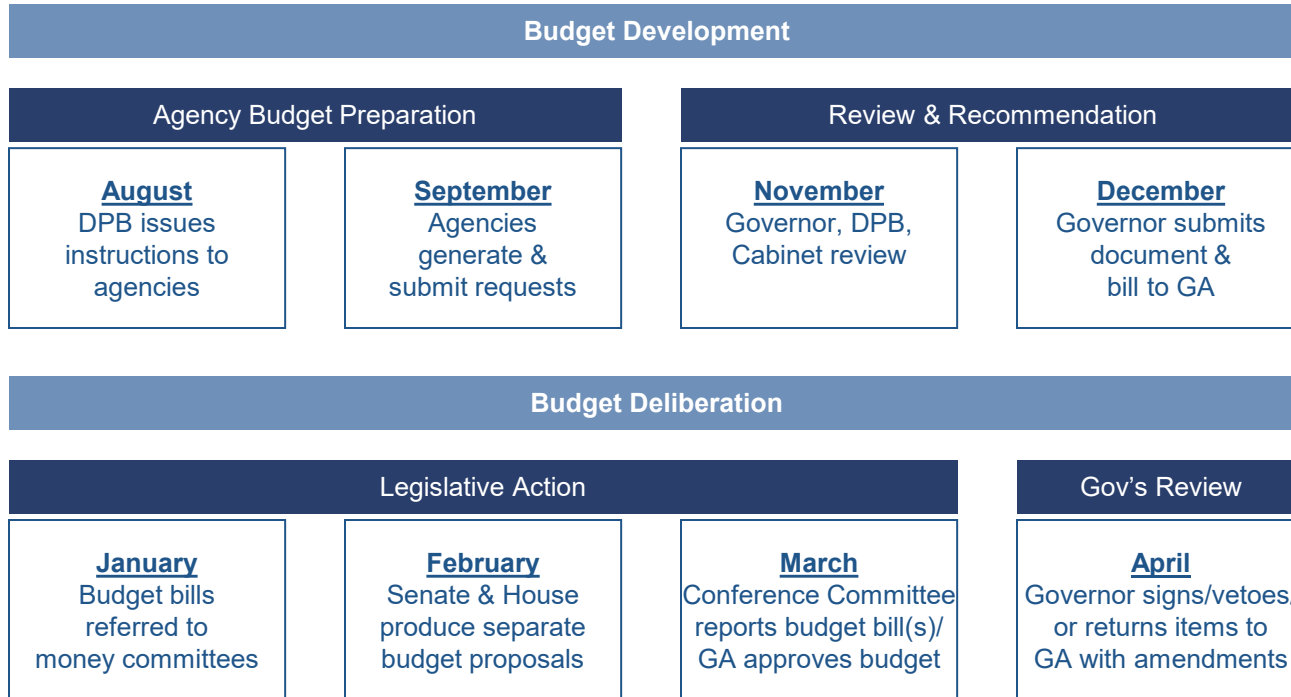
Budget Development

Agency Budget Preparation

Review & Recommendation

August
DPB issues instructions to agencies

September
Agencies generate & submit requests

November
Governor, DPB, Cabinet review

December
Governor submits document & bill to GA

Budget Deliberation

Legislative Action

Gov's Review

January
Budget bills referred to money committees

February
Senate & House produce separate budget proposals

March
Conference Committee reports budget bill(s)/ GA approves budget

April
Governor signs/vetoes, or returns items to GA with amendments